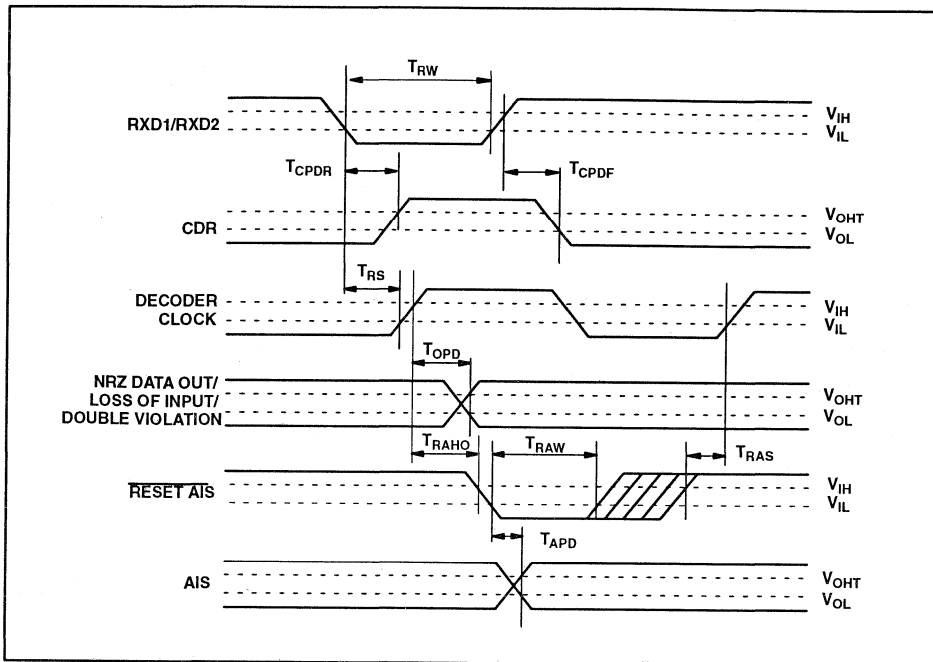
$T_{RW}$

RXD1/RXD2

$V_{IH}$
$V_{IL}$

$T_{CPDR}$

$T_{CPDF}$

CDR

$V_{OHT}$
$V_{OL}$

$T_{RS}$

DECODER CLOCK

$V_{IH}$
$V_{IL}$

$T_{OPD}$

NRZ DATA OUT/ LOSS OF INPUT/ DOUBLE VIOLATION

$V_{OHT}$
$V_{OL}$

$T_{RAHO}$

$T_{RAW}$

$T_{RAS}$

$\overline{\text{RESET AIS}}$

$V_{IH}$
$V_{IL}$

$T_{APD}$

AIS

$V_{OHT}$
$V_{OL}$